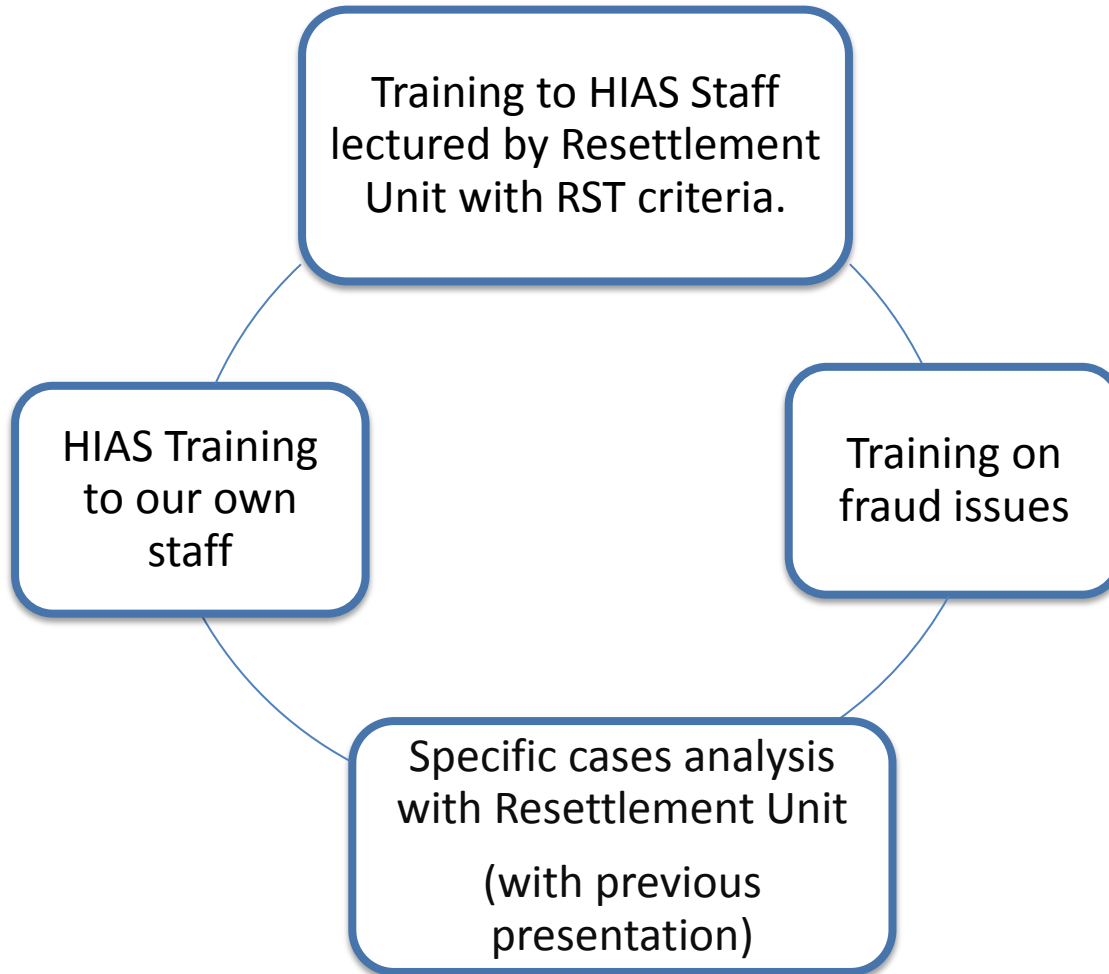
Training to HIAS Staff lectured by Resettlement Unit with RST criteria.

Training on fraud issues

Specific cases analysis with Resettlement Unit

(with previous presentation)

HIAS Training to our own staff